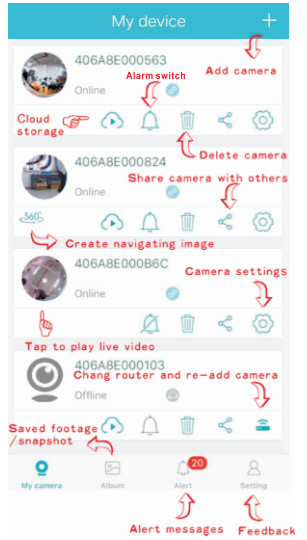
My device

+

Add camera

406A8E000563

Alarm switch

Online

Cloud storage

Delete camera

406A8E000824

Online

Share camera with others

360°

Create navigating image

406A8E000B6C

Camera settings

Online

Tap to play live video

406A8E000103

Chang router and re-add camera

Offline

Saved footage /snapshot

My camera

Album

20

Alert

Setting

Alert messages

Feedback